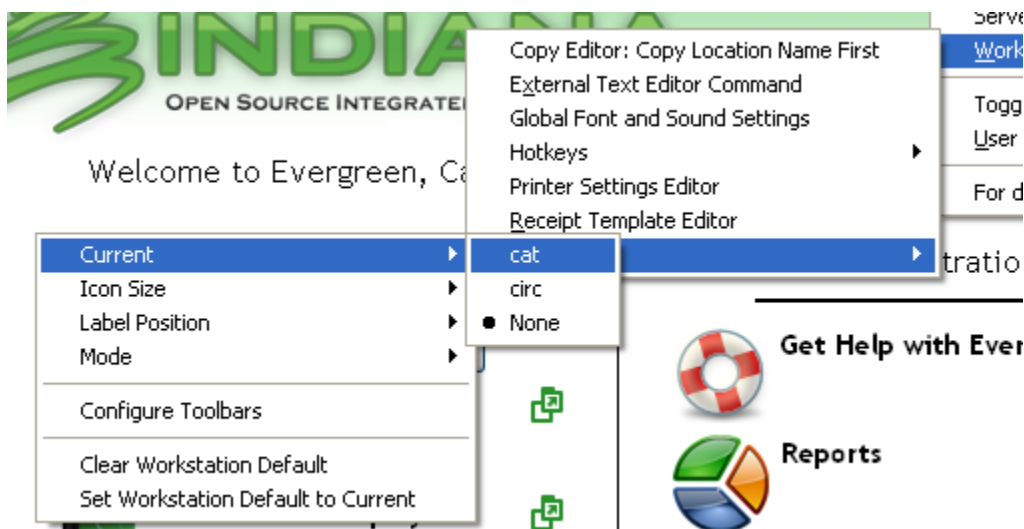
INDIANA
OPEN SOURCE INTEGRATED

Welcome to Evergreen, Ca

Serve
Work
Togg
User
For d

Copy Editor: Copy Location Name First
External Text Editor Command
Global Font and Sound Settings
Hotkeys
Printer Settings Editor
Receipt Template Editor

Current
Icon Size
Label Position
Mode
Configure Toolbars
Clear Workstation Default
Set Workstation Default to Current

cat
circc
None

tratio

Get Help with Ever

Reports